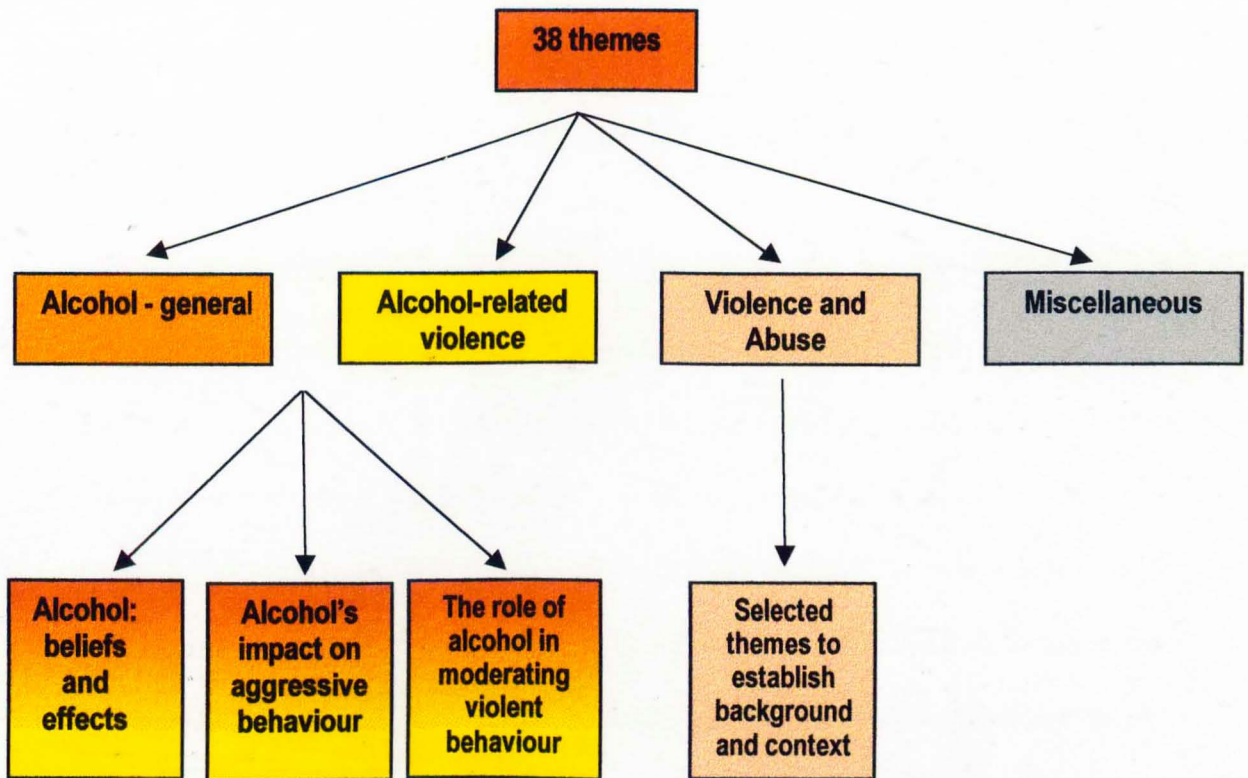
38 themes

Alcohol - general

Alcohol-related violence

Violence and Abuse

Miscellaneous

Alcohol: beliefs and effects

Alcohol's impact on aggressive behaviour

The role of alcohol in moderating violent behaviour

Selected themes to establish background and context